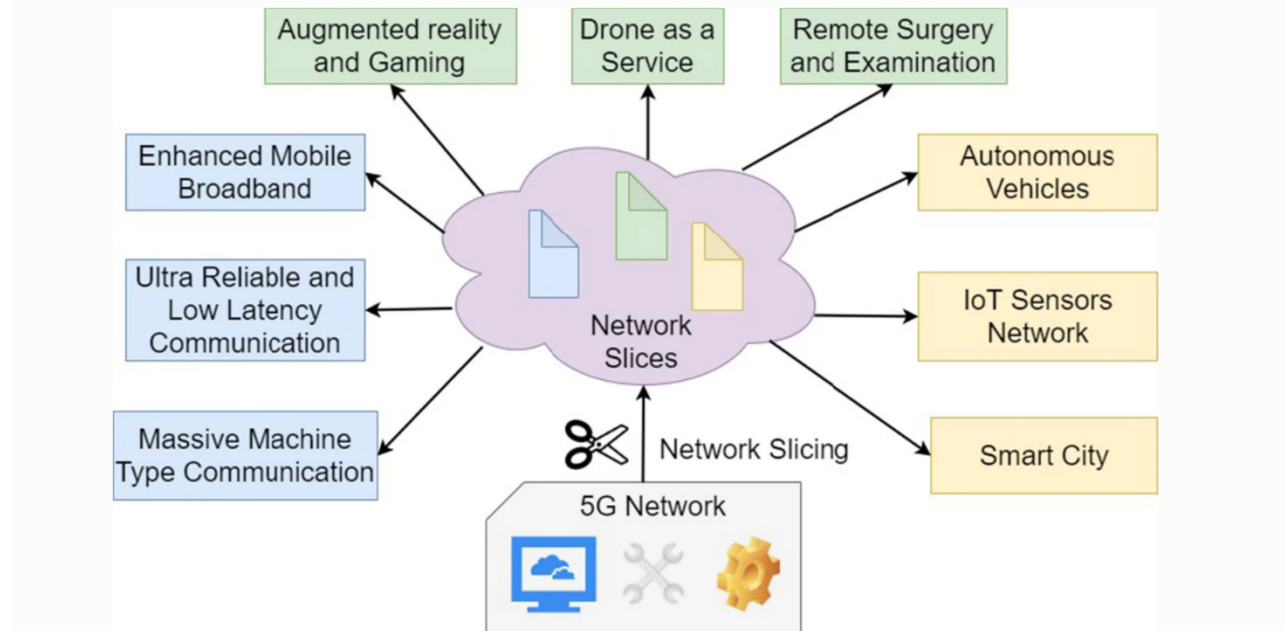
Augmented reality and Gaming

Drone as a Service

Remote Surgery and Examination

Enhanced Mobile Broadband

Autonomous Vehicles

Ultra Reliable and Low Latency Communication

Network Slices

IoT Sensors Network

Massive Machine Type Communication

Network Slicing

Smart City

5G Network